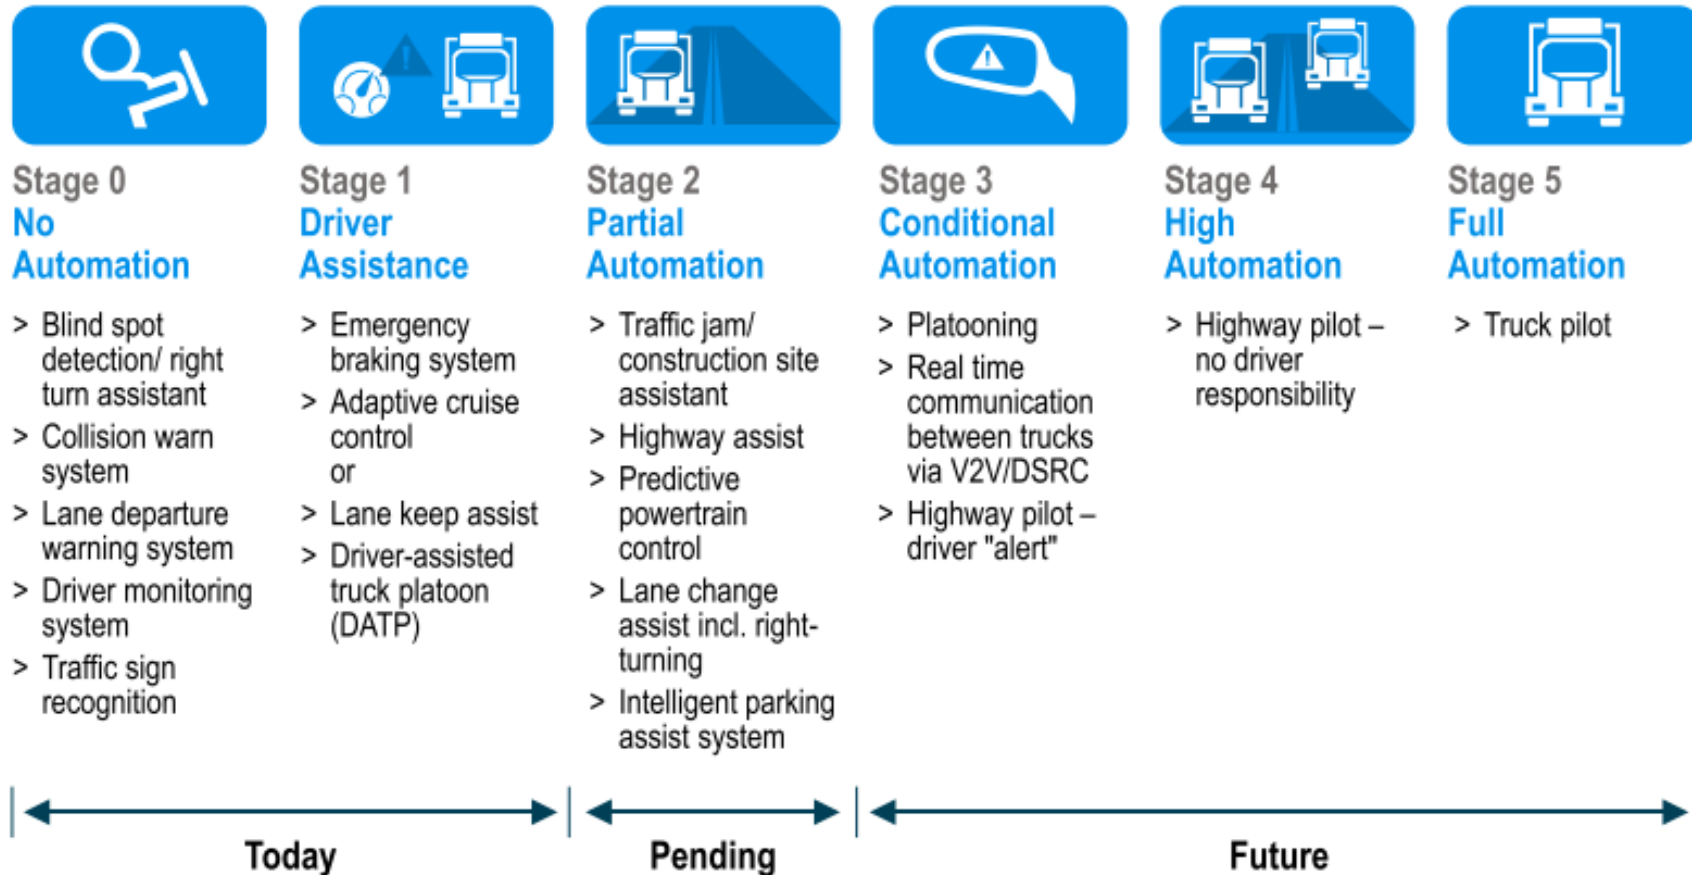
Stage 0
No Automation

> Blind spot detection/ right turn assistant
> Collision warn system
> Lane departure warning system
> Driver monitoring system
> Traffic sign recognition

Stage 1
Driver Assistance

> Emergency braking system
> Adaptive cruise control or
> Lane keep assist
> Driver-assisted truck platoon (DATP)

Stage 2
Partial Automation

> Traffic jam/ construction site assistant
> Highway assist
> Predictive powertrain control
> Lane change assist incl. right-turning
> Intelligent parking assist system

Stage 3
Conditional Automation

> Platooning
> Real time communication between trucks via V2V/DSRC
> Highway pilot – driver "alert"

Stage 4
High Automation

> Highway pilot – no driver responsibility

Stage 5
Full Automation

> Truck pilot

Today

Pending

Future